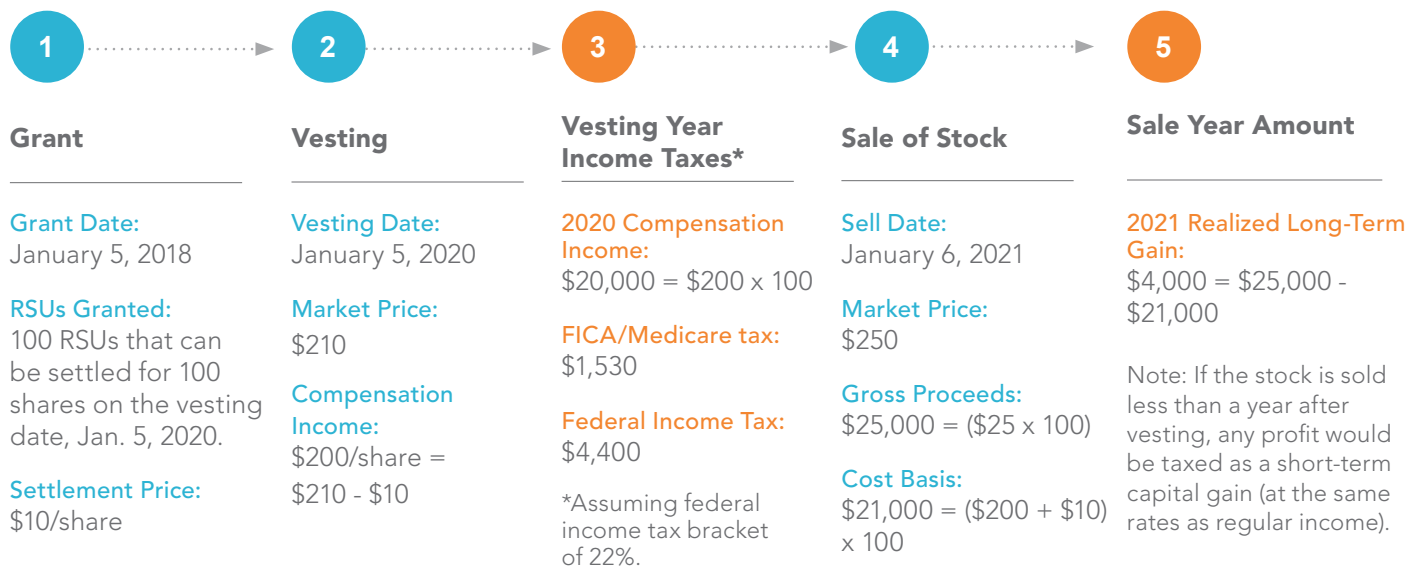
1

Grant

Grant Date:
January 5, 2018

RSUs Granted:
100 RSUs that can be settled for 100 shares on the vesting date, Jan. 5, 2020.

Settlement Price:
$10/share

2

Vesting

Vesting Date:
January 5, 2020

Market Price:
$210

Compensation Income:
$200/share = $210 - $10

3

Vesting Year Income Taxes*

2020 Compensation Income:
$20,000 = $200 x 100

FICA/Medicare tax:
$1,530

Federal Income Tax:
$4,400

*Assuming federal income tax bracket of 22%.

4

Sale of Stock

Sell Date:
January 6, 2021

Market Price:
$250

Gross Proceeds:
$25,000 = ($25 x 100)

Cost Basis:
$21,000 = ($200 + $10) x 100

5

Sale Year Amount

2021 Realized Long-Term Gain:
$4,000 = $25,000 - $21,000

Note: If the stock is sold less than a year after vesting, any profit would be taxed as a short-term capital gain (at the same rates as regular income).